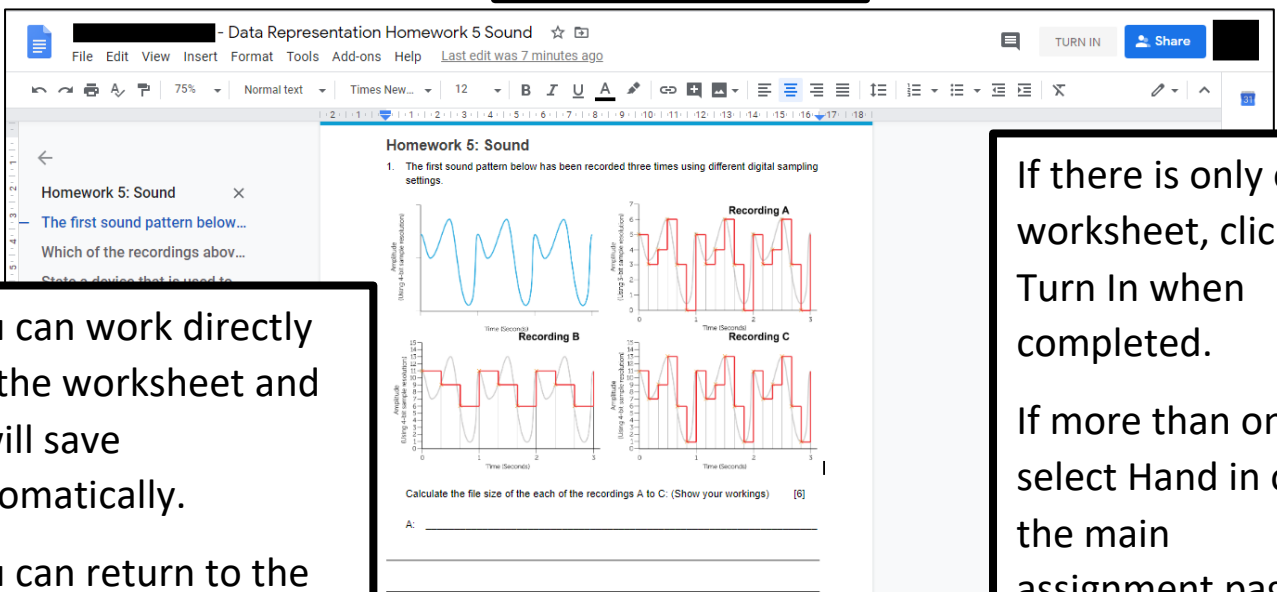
- Data Representation Homework 5 Sound

File Edit View Insert Format Tools Add-ons Help Last edit was 7 minutes ago

TURN IN Share

75% Normal text Times New... 12

Homework 5: Sound
The first sound pattern below...
Which of the recordings abov...
State a device that is used to...

Homework 5: Sound

1. The first sound pattern below has been recorded three times using different digital sampling settings.

Recording A

Recording B

Recording C

Amplitude (Using 4-bit sample resolution)

Amplitude (Using 3-bit sample resolution)

Time (Seconds)

Calculate the file size of the each of the recordings A to C: (Show your workings) [6]

A:

u can work directly the worksheet and vill save omatically.

u can return to the

If there is only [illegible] worksheet, clic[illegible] Turn In when completed.

If more than on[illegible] select Hand in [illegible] the main assignment pa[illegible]